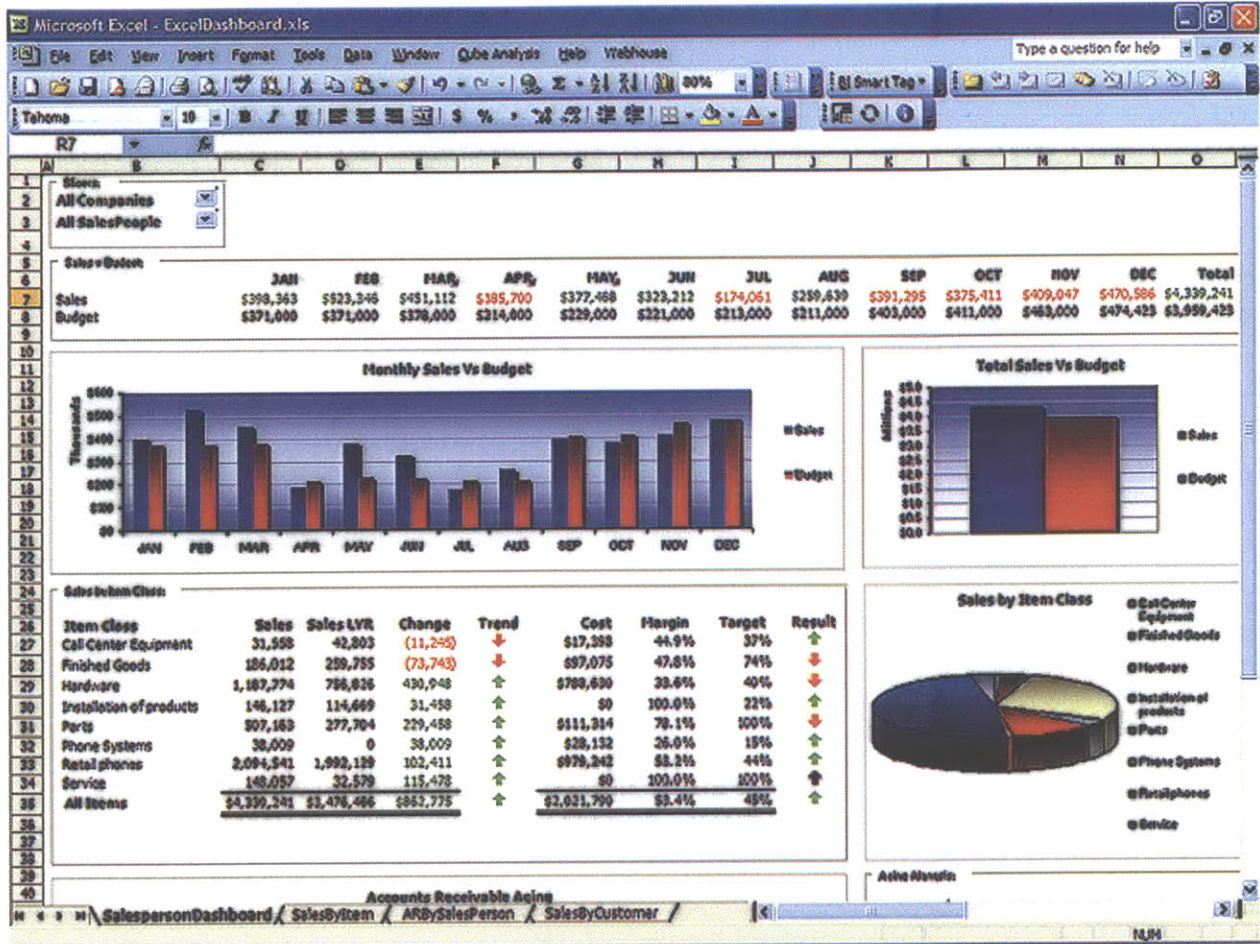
Microsoft Excel - ExcelDashboard.xls

File Edit View Insert Format Tools Data Window Cube Analysis Help Webhouse

Type a question for help

80%

Smart Tag

Tahoma 10

R7

Slicers
All Companies
All SalesPeople

Sales v Budget

| | JAN | FEB | MAR | APR | MAY | JUN | JUL | AUG | SEP | OCT | NOV | DEC | Total |
|---|---|---|---|---|---|---|---|---|---|---|---|---|---|
| Sales | $398,363 | $523,346 | $451,112 | $185,700 | $377,468 | $323,212 | $174,061 | $259,639 | $391,295 | $375,411 | $409,047 | $470,586 | $4,339,241 |
| Budget | $371,000 | $371,000 | $378,000 | $214,000 | $229,000 | $221,000 | $213,000 | $211,000 | $403,000 | $411,000 | $463,000 | $474,423 | $3,959,423 |

Monthly Sales Vs Budget

Thousands

$600 $500 $400 $300 $200 $100 $0

JAN FEB MAR APR MAY JUN JUL AUG SEP OCT NOV DEC

Sales
Budget

Total Sales Vs Budget

Millions

$5.0 $4.5 $4.0 $3.5 $3.0 $2.5 $2.0 $1.5 $1.0 $0.5 $0.0

Sales
Budget

Sales by Item Class

| Item Class | Sales | Sales LYR | Change | Trend | Cost | Margin | Target | Result |
|---|---|---|---|---|---|---|---|---|
| Call Center Equipment | 31,558 | 42,803 | (11,245) | | $17,398 | 44.9% | 37% | |
| Finished Goods | 186,012 | 259,755 | (73,743) | | $97,075 | 47.8% | 74% | |
| Hardware | 1,187,774 | 756,826 | 430,948 | | $788,630 | 33.6% | 40% | |
| Installation of products | 146,127 | 114,669 | 31,458 | | $0 | 100.0% | 22% | |
| Parts | 507,163 | 277,704 | 229,458 | | $111,314 | 78.1% | 100% | |
| Phone Systems | 38,009 | 0 | 38,009 | | $28,132 | 26.0% | 15% | |
| Retail phones | 2,094,541 | 1,992,129 | 102,411 | | $979,242 | 53.2% | 44% | |
| Service | 148,057 | 32,579 | 115,478 | | $0 | 100.0% | 100% | |
| All Items | $4,339,241 | $3,476,466 | $862,775 | | $2,021,790 | 53.4% | 45% | |

Sales by Item Class

Call Center Equipment
Finished Goods
Hardware
Installation of products
Parts
Phone Systems
Retail phones
Service

Accounts Receivable Aging

Aging Margin

SalespersonDashboard / SalesByItem / ARBySalesPerson / SalesByCustomer /

NUM